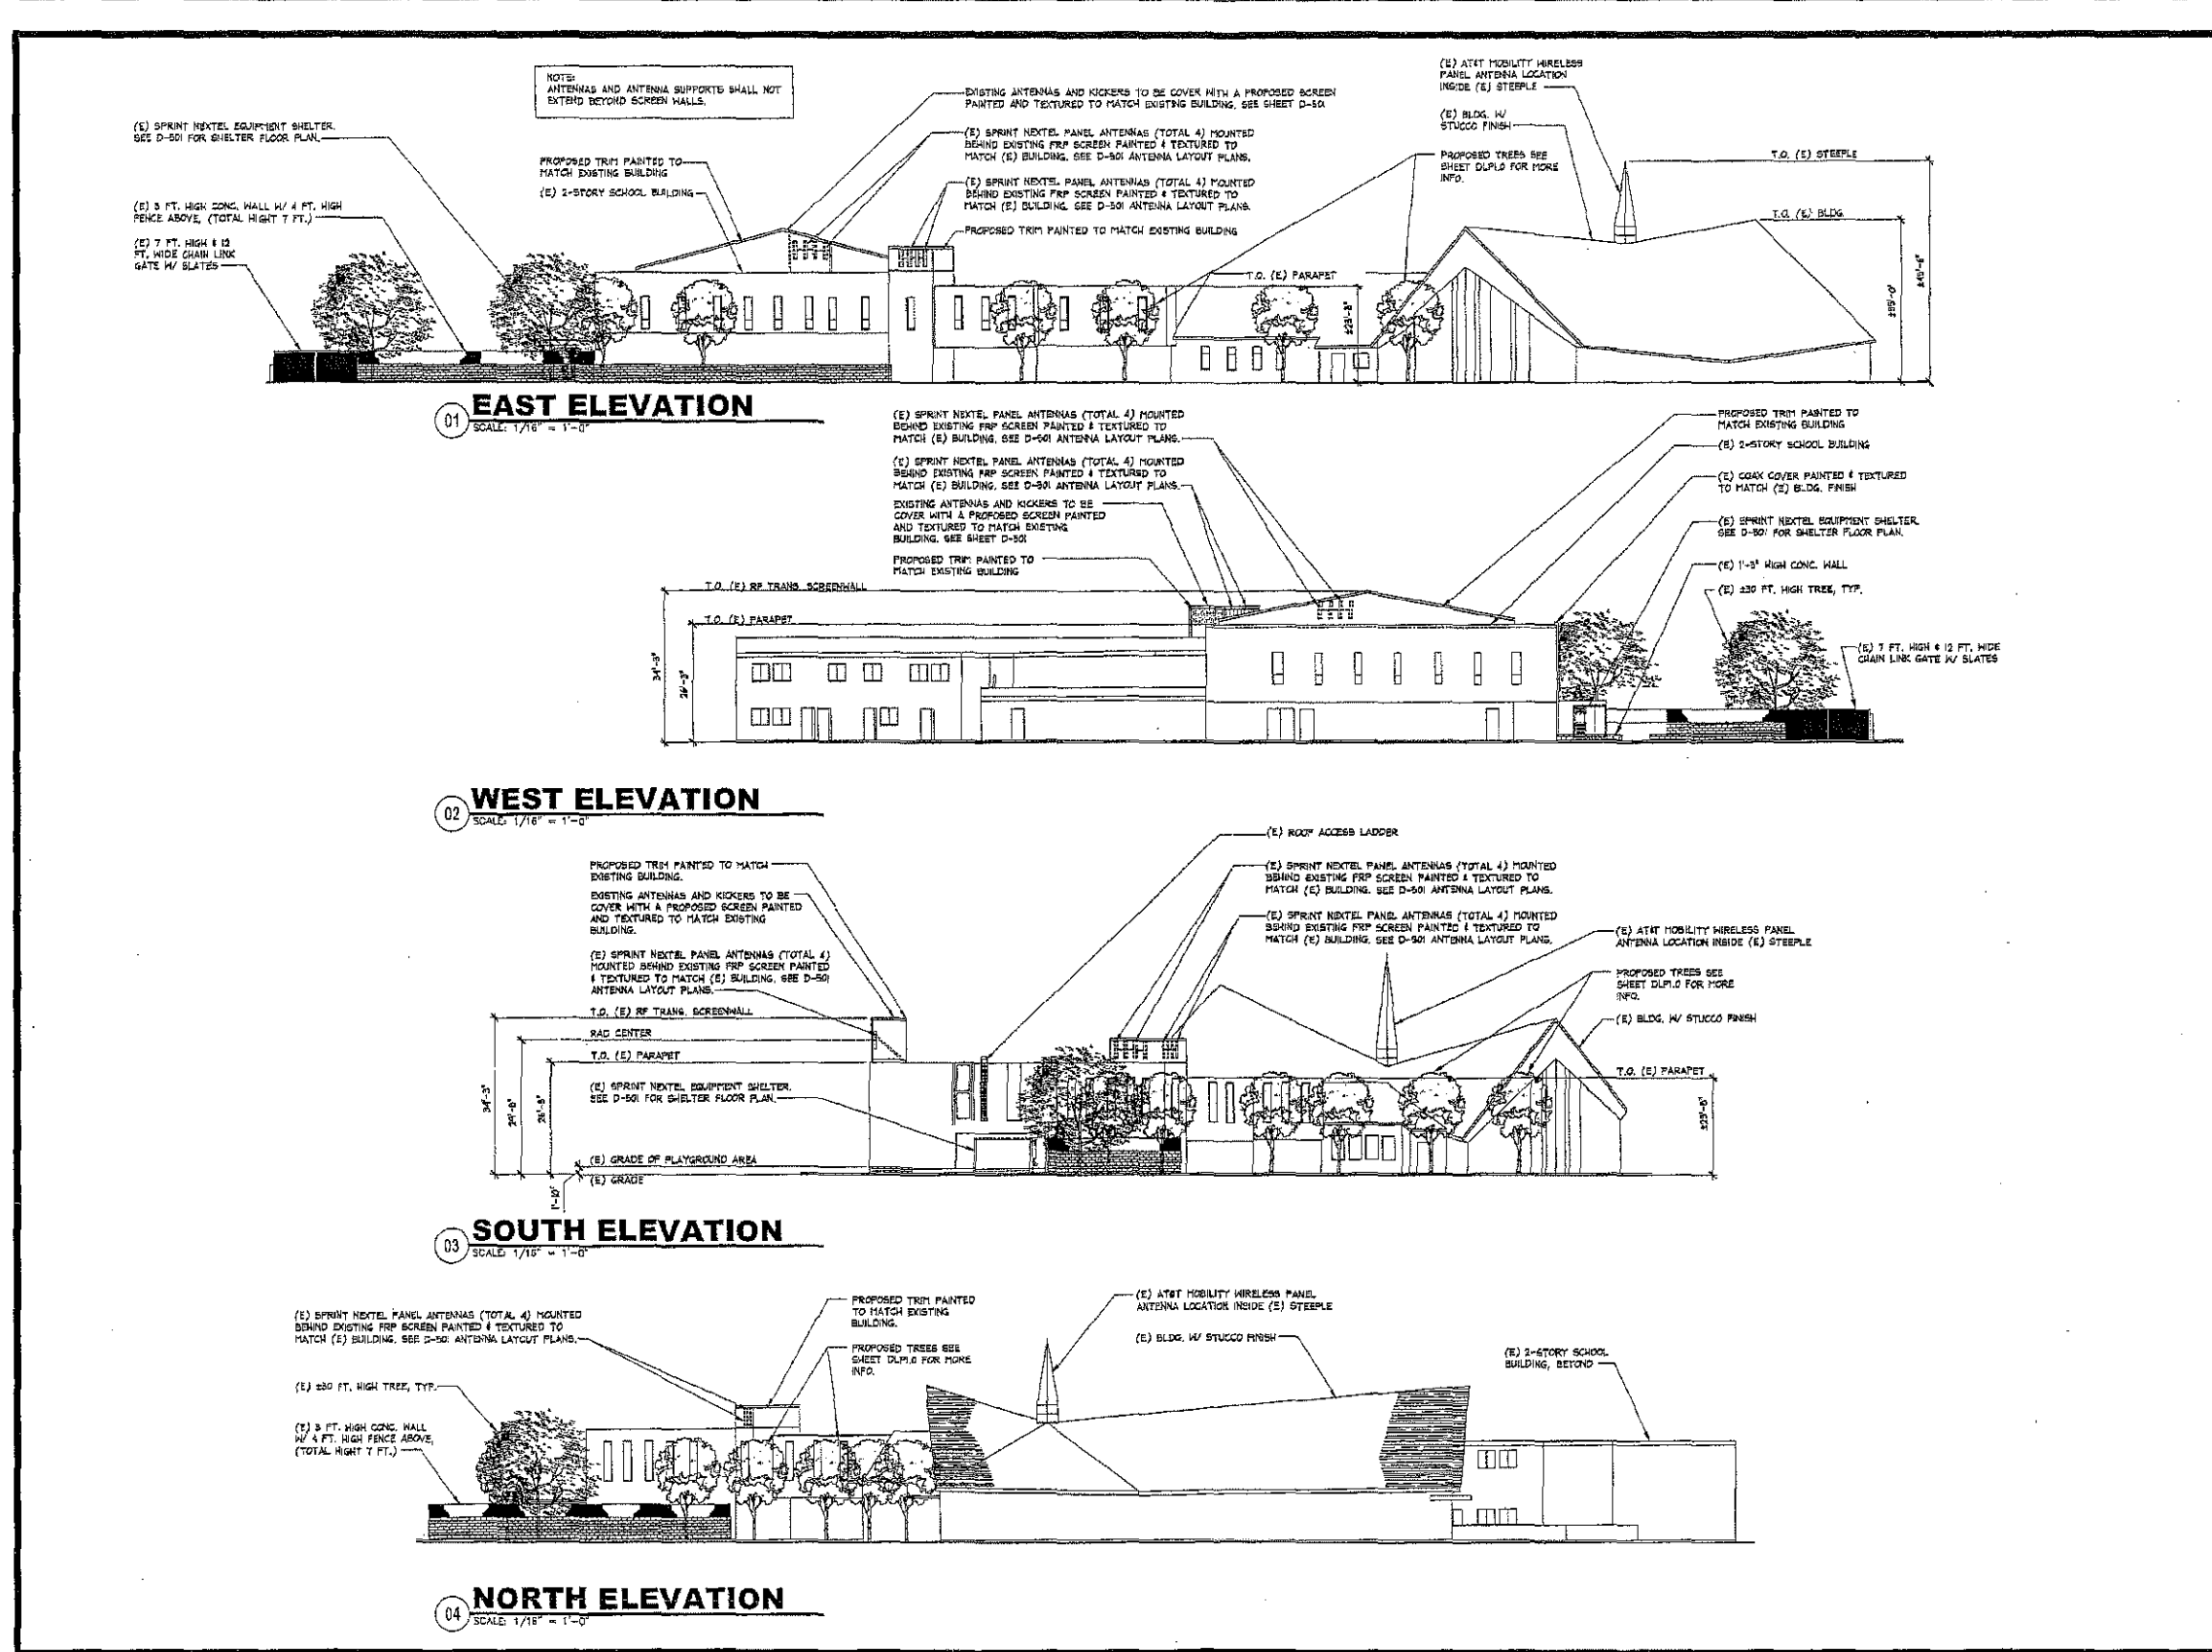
NOTE:
ANTENNAS AND ANTENNA SUPPORTS SHALL NOT EXTEND BEYOND SCREEN WALLS.

(E) SPRINT NEXTEL EQUIPMENT SHELTER. SEE D-501 FOR SHELTER FLOOR PLAN.

PROPOSED TRIM PAINTED TO MATCH EXISTING BUILDING

(E) 2-STORY SCHOOL BUILDING

(E) 3 FT. HIGH CONC. WALL W/ 4 FT. HIGH FENCE ABOVE, (TOTAL HIGHT 7 FT.)

(E) 7 FT. HIGH & 12 FT. WIDE CHAIN LINK GATE W/ SLATES

EXISTING ANTENNAS AND KICKERS TO BE COVER WITH A PROPOSED SCREEN PAINTED AND TEXTURED TO MATCH EXISTING BUILDING. SEE SHEET D-501

(E) SPRINT NEXTEL PANEL ANTENNAS (TOTAL 4) MOUNTED BEHIND EXISTING FRP SCREEN PAINTED & TEXTURED TO MATCH (E) BUILDING. SEE D-501 ANTENNA LAYOUT PLANS.

(E) SPRINT NEXTEL PANEL ANTENNAS (TOTAL 4) MOUNTED BEHIND EXISTING FRP SCREEN PAINTED & TEXTURED TO MATCH (E) BUILDING. SEE D-501 ANTENNA LAYOUT PLANS.

PROPOSED TRIM PAINTED TO MATCH EXISTING BUILDING

(E) AT&T MOBILITY WIRELESS PANEL ANTENNA LOCATION INSIDE (E) STEEPLE

(E) BLDG. W/ STUCCO FINISH

PROPOSED TREES SEE SHEET DLP1.0 FOR MORE INFO.

T.O. (E) STEEPLE

T.O. (E) BLDG.

T.O. (E) PARAPET

±23'-8"

±35'-0"

±40'-6"

01 EAST ELEVATION
SCALE: 1/16" = 1'-0"

(E) SPRINT NEXTEL PANEL ANTENNAS (TOTAL 4) MOUNTED BEHIND EXISTING FRP SCREEN PAINTED & TEXTURED TO MATCH (E) BUILDING. SEE D-501 ANTENNA LAYOUT PLANS.

(E) SPRINT NEXTEL PANEL ANTENNAS (TOTAL 4) MOUNTED BEHIND EXISTING FRP SCREEN PAINTED & TEXTURED TO MATCH (E) BUILDING. SEE D-501 ANTENNA LAYOUT PLANS.

EXISTING ANTENNAS AND KICKERS TO BE COVER WITH A PROPOSED SCREEN PAINTED AND TEXTURED TO MATCH EXISTING BUILDING. SEE SHEET D-501

PROPOSED TRIM PAINTED TO MATCH EXISTING BUILDING

PROPOSED TRIM PAINTED TO MATCH EXISTING BUILDING

(E) 2-STORY SCHOOL BUILDING

(E) COAX COVER PAINTED & TEXTURED TO MATCH (E) BLDG. FINISH

(E) SPRINT NEXTEL EQUIPMENT SHELTER. SEE D-501 FOR SHELTER FLOOR PLAN.

(E) 1'-3" HIGH CONC. WALL

(E) ±30 FT. HIGH TREE, TYP.

(E) 7 FT. HIGH & 12 FT. WIDE CHAIN LINK GATE W/ SLATES

T.O. (E) RF TRANS. SCREENWALL

T.O. (E) PARAPET

34'-3"

26'-3"

02 WEST ELEVATION
SCALE: 1/16" = 1'-0"

PROPOSED TRIM PAINTED TO MATCH EXISTING BUILDING.

EXISTING ANTENNAS AND KICKERS TO BE COVER WITH A PROPOSED SCREEN PAINTED AND TEXTURED TO MATCH EXISTING BUILDING.

(E) SPRINT NEXTEL PANEL ANTENNAS (TOTAL 4) MOUNTED BEHIND EXISTING FRP SCREEN PAINTED & TEXTURED TO MATCH (E) BUILDING. SEE D-501 ANTENNA LAYOUT PLANS.

T.O. (E) RF TRANS. SCREENWALL

RAD CENTER

T.O. (E) PARAPET

(E) SPRINT NEXTEL EQUIPMENT SHELTER. SEE D-501 FOR SHELTER FLOOR PLAN.

(E) GRADE OF PLAYGROUND AREA

(E) GRADE

34'-3"

29'-8"

26'-3"

1'-10"

(E) ROOF ACCESS LADDER

(E) SPRINT NEXTEL PANEL ANTENNAS (TOTAL 4) MOUNTED BEHIND EXISTING FRP SCREEN PAINTED & TEXTURED TO MATCH (E) BUILDING. SEE D-501 ANTENNA LAYOUT PLANS.

(E) SPRINT NEXTEL PANEL ANTENNAS (TOTAL 4) MOUNTED BEHIND EXISTING FRP SCREEN PAINTED & TEXTURED TO MATCH (E) BUILDING. SEE D-501 ANTENNA LAYOUT PLANS.

(E) AT&T MOBILITY WIRELESS PANEL ANTENNA LOCATION INSIDE (E) STEEPLE

PROPOSED TREES SEE SHEET DLP1.0 FOR MORE INFO.

(E) BLDG. W/ STUCCO FINISH

T.O. (E) PARAPET

±23'-8"

03 SOUTH ELEVATION
SCALE: 1/16" = 1'-0"

(E) SPRINT NEXTEL PANEL ANTENNAS (TOTAL 4) MOUNTED BEHIND EXISTING FRP SCREEN PAINTED & TEXTURED TO MATCH (E) BUILDING. SEE D-501 ANTENNA LAYOUT PLANS.

(E) ±30 FT. HIGH TREE, TYP.

(E) 3 FT. HIGH CONC. WALL W/ 4 FT. HIGH FENCE ABOVE, (TOTAL HIGHT 7 FT.)

PROPOSED TRIM PAINTED TO MATCH EXISTING BUILDING.

PROPOSED TREES SEE SHEET DLP1.0 FOR MORE INFO.

(E) AT&T MOBILITY WIRELESS PANEL ANTENNA LOCATION INSIDE (E) STEEPLE

(E) BLDG. W/ STUCCO FINISH

(E) 2-STORY SCHOOL BUILDING, BEYOND

04 NORTH ELEVATION
SCALE: 1/16" = 1'-0"